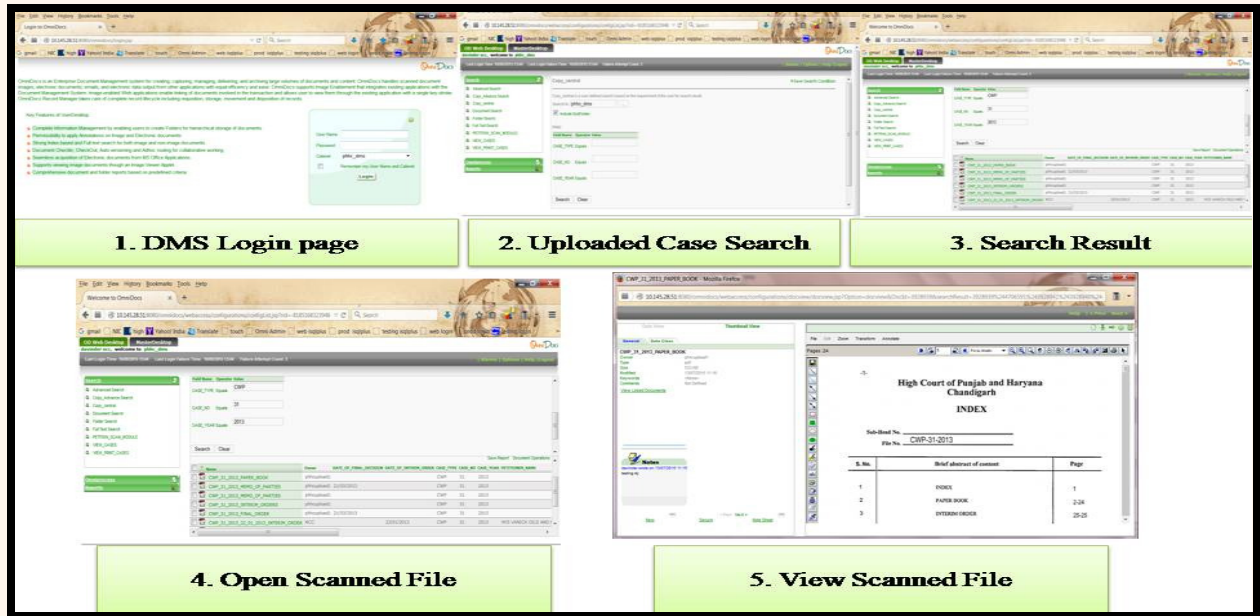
File Edit View History Bookmarks Tools Help

Login to OmniDocs

OmniDocs

User Name

Password

Cabinet

Login

1. DMS Login page

OD Web Desktop

Case_central

Search

Advanced Search

Case_central Search

Document Search

Folder Search

Full Text Search

Search Clear

2. Uploaded Case Search

File Edit View History Bookmarks Tools Help

Welcome to OmniDocs

CASE_TYPE Equals CWP

CASE_NO Equals 31

CASE_YEAR Equals 2013

Search Clear

3. Search Result

File Edit View History Bookmarks Tools Help

Welcome to OmniDocs

OD Web Desktop

CASE_TYPE Equals CWP

CASE_NO Equals 31

CASE_YEAR Equals 2013

Search Clear

Name

CWP_31_2013_PAPER_BOOK

CWP_31_2013_MEMO_OF_PARTIES

CWP_31_2013_MEMO_OF_PARTIES

CWP_31_2013_INTERIM_ORDER

CWP_31_2013_FINAL_ORDER

CWP_31_2013_32_01_2013_INTERIM_ORDER

4. Open Scanned File

CWP_31_2013_PAPER_BOOK - Mozilla Firefox

Thumbnail View

CWP_31_2013_PAPER_BOOK

File Edit Zoom Transform Annotate

Pages 24

-3-

High Court of Punjab and Haryana Chandigarh

INDEX

Sub-Head No.

File No. CWP-31-2013

| S. No. | Brief abstract of content | Page |
|---|---|---|
| 1 | INDEX | 1 |
| 2 | PAPER BOOK | 2-24 |
| 3 | INTERIM ORDER | 25-25 |

Notes

5. View Scanned File